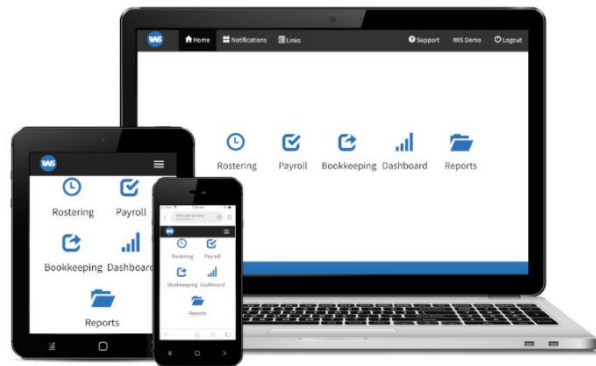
IWS Home Notifications Links Support IWS Demo Logout

Rostering Payroll Bookkeeping Dashboard Reports

IWS

Rostering Payroll

Bookkeeping Dashboard

Reports

IWS

Rostering Payroll

Bookkeeping Dashboard

Reports